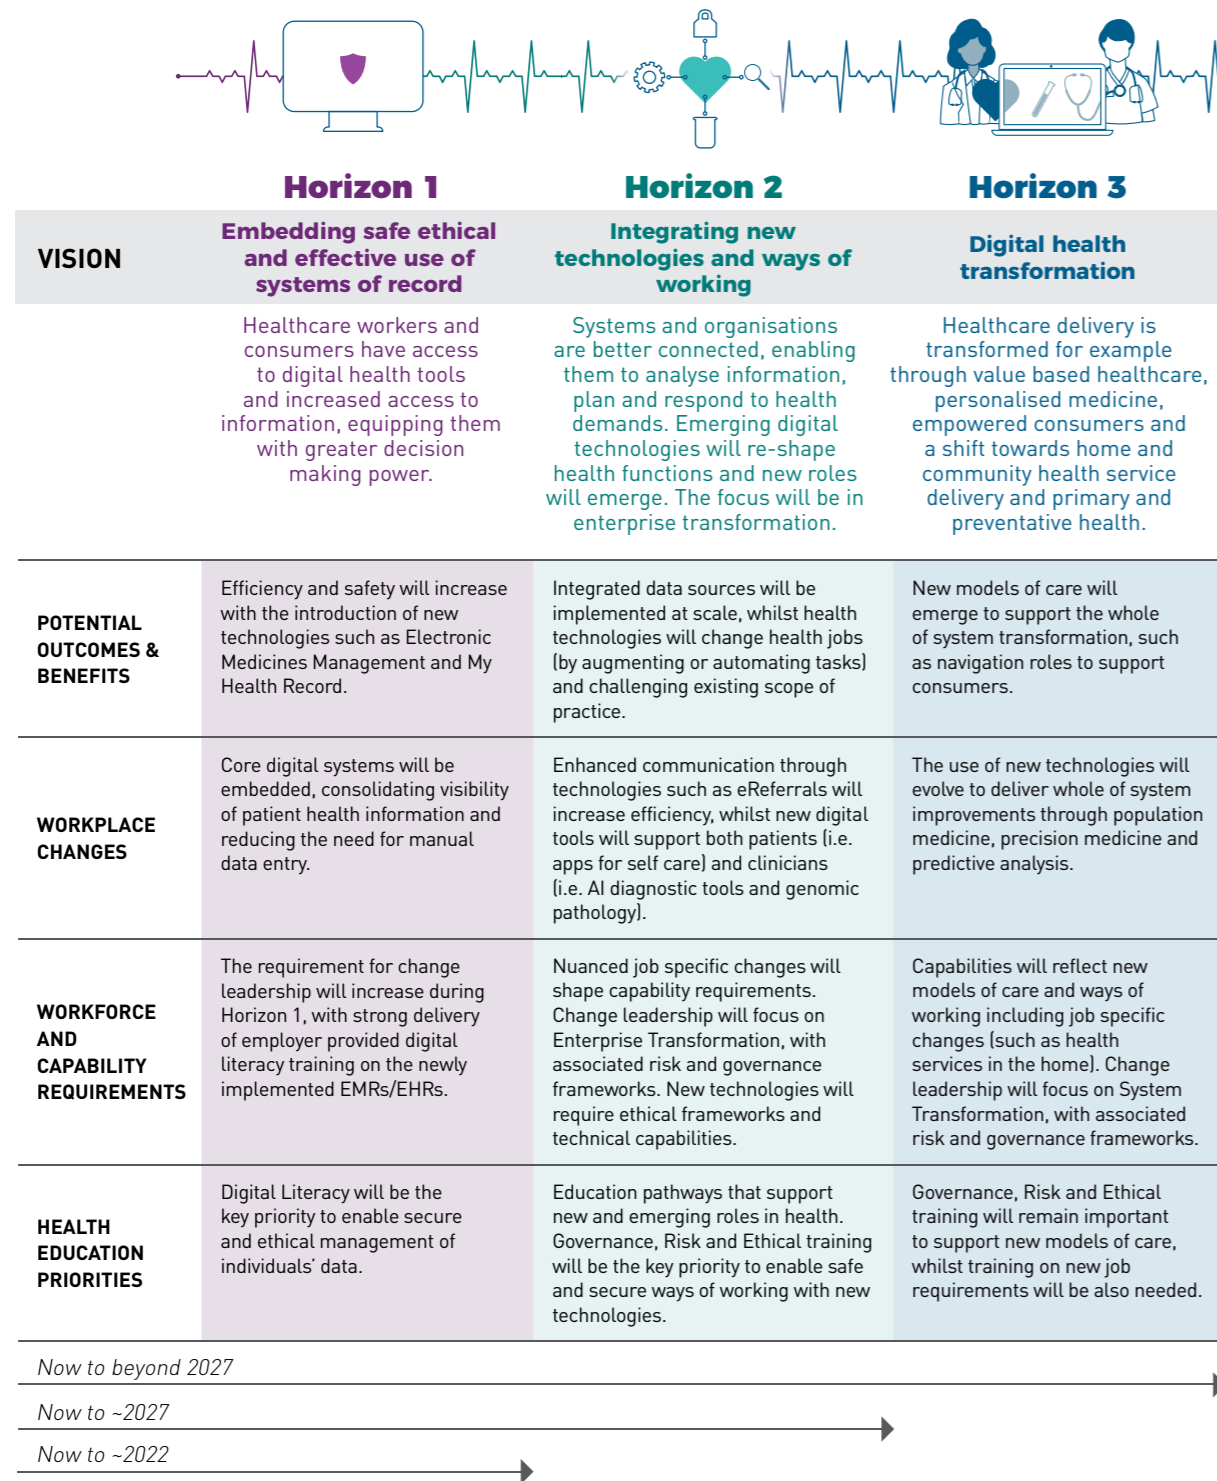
| | Horizon 1 | Horizon 2 | Horizon 3 |
|---|---|---|---|
| VISION | Embedding safe ethical and effective use of systems of record | Integrating new technologies and ways of working | Digital health transformation |
| | Healthcare workers and consumers have access to digital health tools and increased access to information, equipping them with greater decision making power. | Systems and organisations are better connected, enabling them to analyse information, plan and respond to health demands. Emerging digital technologies will re-shape health functions and new roles will emerge. The focus will be in enterprise transformation. | Healthcare delivery is transformed for example through value based healthcare, personalised medicine, empowered consumers and a shift towards home and community health service delivery and primary and preventative health. |
| POTENTIAL OUTCOMES & BENEFITS | Efficiency and safety will increase with the introduction of new technologies such as Electronic Medicines Management and My Health Record. | Integrated data sources will be implemented at scale, whilst health technologies will change health jobs (by augmenting or automating tasks) and challenging existing scope of practice. | New models of care will emerge to support the whole of system transformation, such as navigation roles to support consumers. |
| WORKPLACE CHANGES | Core digital systems will be embedded, consolidating visibility of patient health information and reducing the need for manual data entry. | Enhanced communication through technologies such as eReferrals will increase efficiency, whilst new digital tools will support both patients (i.e. apps for self care) and clinicians (i.e. AI diagnostic tools and genomic pathology). | The use of new technologies will evolve to deliver whole of system improvements through population medicine, precision medicine and predictive analysis. |
| WORKFORCE AND CAPABILITY REQUIREMENTS | The requirement for change leadership will increase during Horizon 1, with strong delivery of employer provided digital literacy training on the newly implemented EMRs/EHRs. | Nuanced job specific changes will shape capability requirements. Change leadership will focus on Enterprise Transformation, with associated risk and governance frameworks. New technologies will require ethical frameworks and technical capabilities. | Capabilities will reflect new models of care and ways of working including job specific changes (such as health services in the home). Change leadership will focus on System Transformation, with associated risk and governance frameworks. |
| HEALTH EDUCATION PRIORITIES | Digital Literacy will be the key priority to enable secure and ethical management of individuals' data. | Education pathways that support new and emerging roles in health. Governance, Risk and Ethical training will be the key priority to enable safe and secure ways of working with new technologies. | Governance, Risk and Ethical training will remain important to support new models of care, whilst training on new job requirements will be also needed. |

Now to beyond 2027

Now to ~2027

Now to ~2022